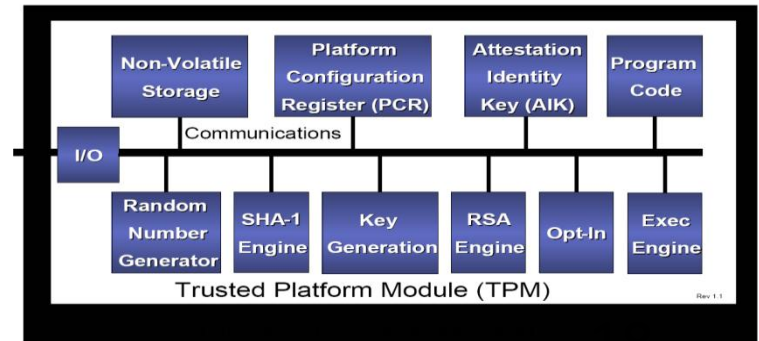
Non-Volatile Storage

Platform Configuration Register (PCR)

Attestation Identity Key (AIK)

Program Code

Communications

I/O

Random Number Generator

SHA-1 Engine

Key Generation

RSA Engine

Opt-In

Exec Engine

Trusted Platform Module (TPM)

Rev 1.1